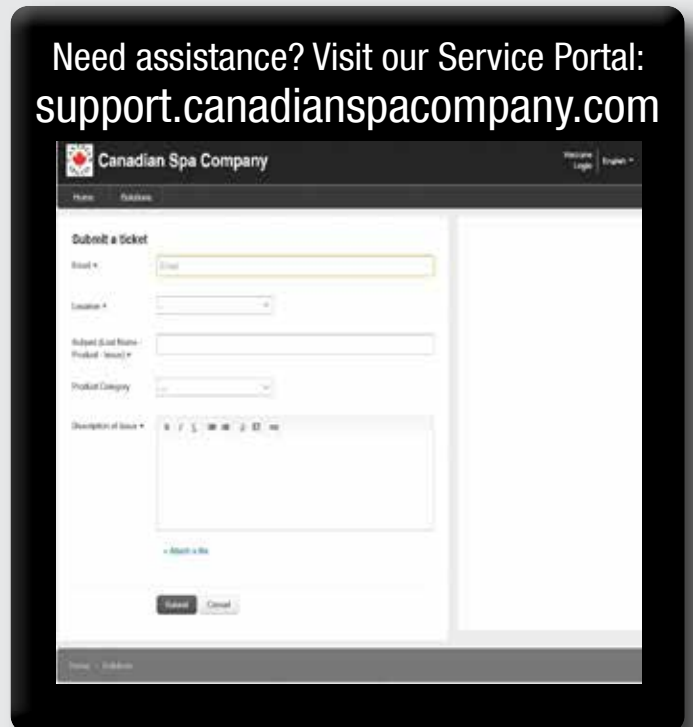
Need assistance? Visit our Service Portal:
support.canadianspacompany.com

Canadian Spa Company

Welcome
Login

English

Home Solutions

Submit a ticket

Email *

Email

Location *

Subject (Last Name - Product - Issue) *

Product Category

...

Description of Issue *

+ Attach a file

Submit Cancel

Home : Solutions